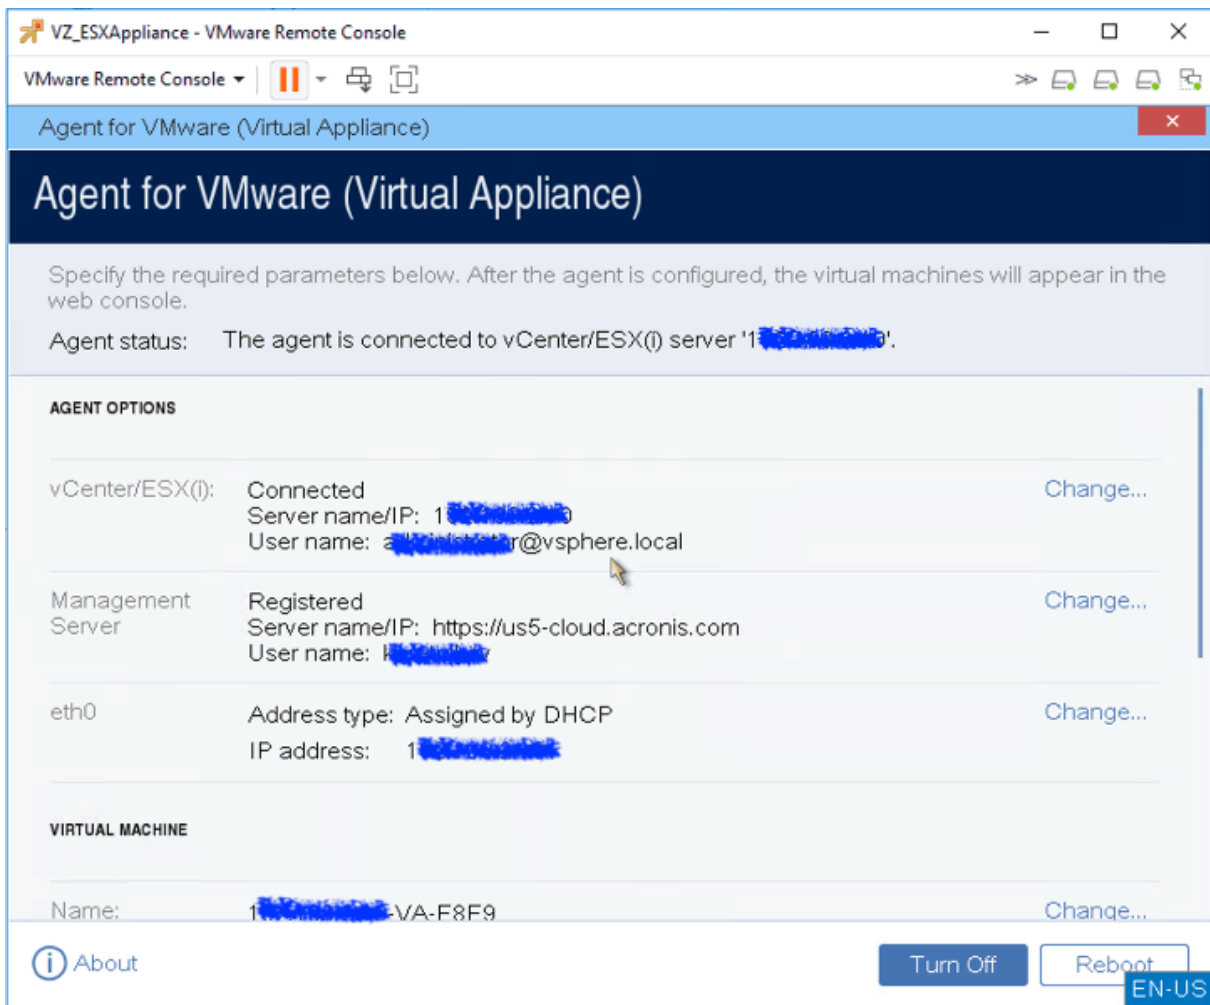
VZ_ESXAppliance - VMware Remote Console

VMware Remote Console

Agent for VMware (Virtual Appliance)

Agent for VMware (Virtual Appliance)

Specify the required parameters below. After the agent is configured, the virtual machines will appear in the web console.

Agent status: The agent is connected to vCenter/ESX(i) server '1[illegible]'.

AGENT OPTIONS

| | | |
|---|---|---|
| vCenter/ESX(i): | Connected<br>Server name/IP: 1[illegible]<br>User name: a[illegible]r@vsphere.local | Change... |
| Management Server | Registered<br>Server name/IP: https://us5-cloud.acronis.com<br>User name: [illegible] | Change... |
| eth0 | Address type: Assigned by DHCP<br>IP address: 1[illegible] | Change... |

VIRTUAL MACHINE

| | | |
|---|---|---|
| Name: | 1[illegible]-VA-E8E9 | Change... |

About

Turn Off

Reboot

EN-US